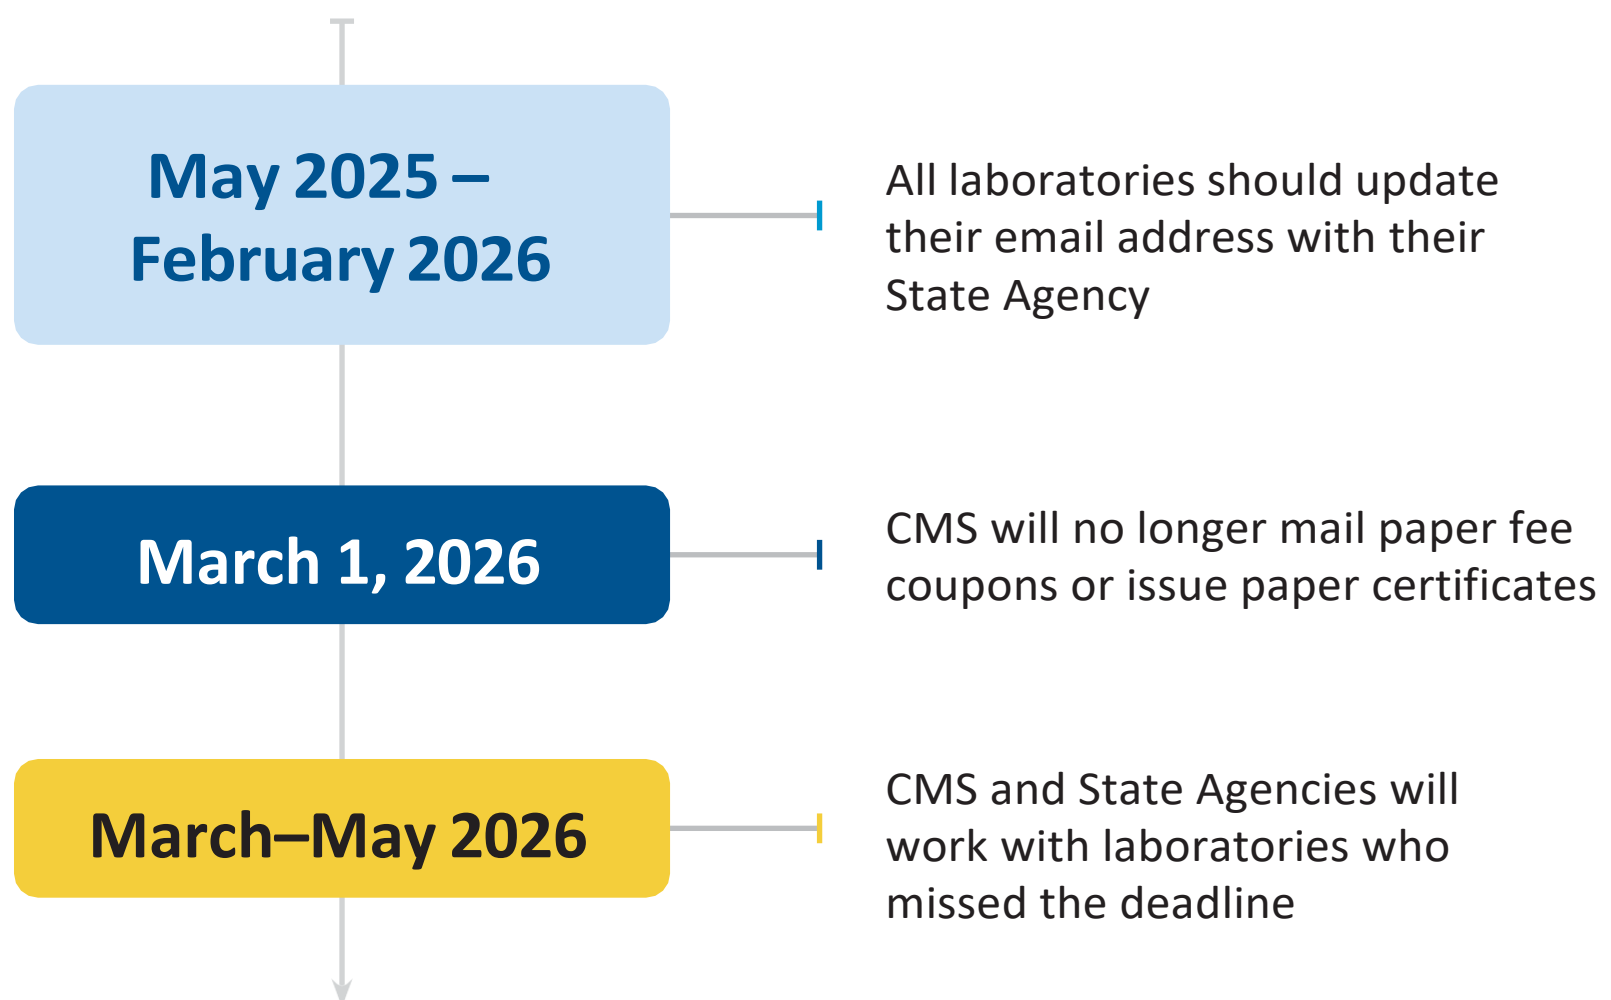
May 2025 – February 2026

All laboratories should update their email address with their State Agency

March 1, 2026

CMS will no longer mail paper fee coupons or issue paper certificates

March–May 2026

CMS and State Agencies will work with laboratories who missed the deadline